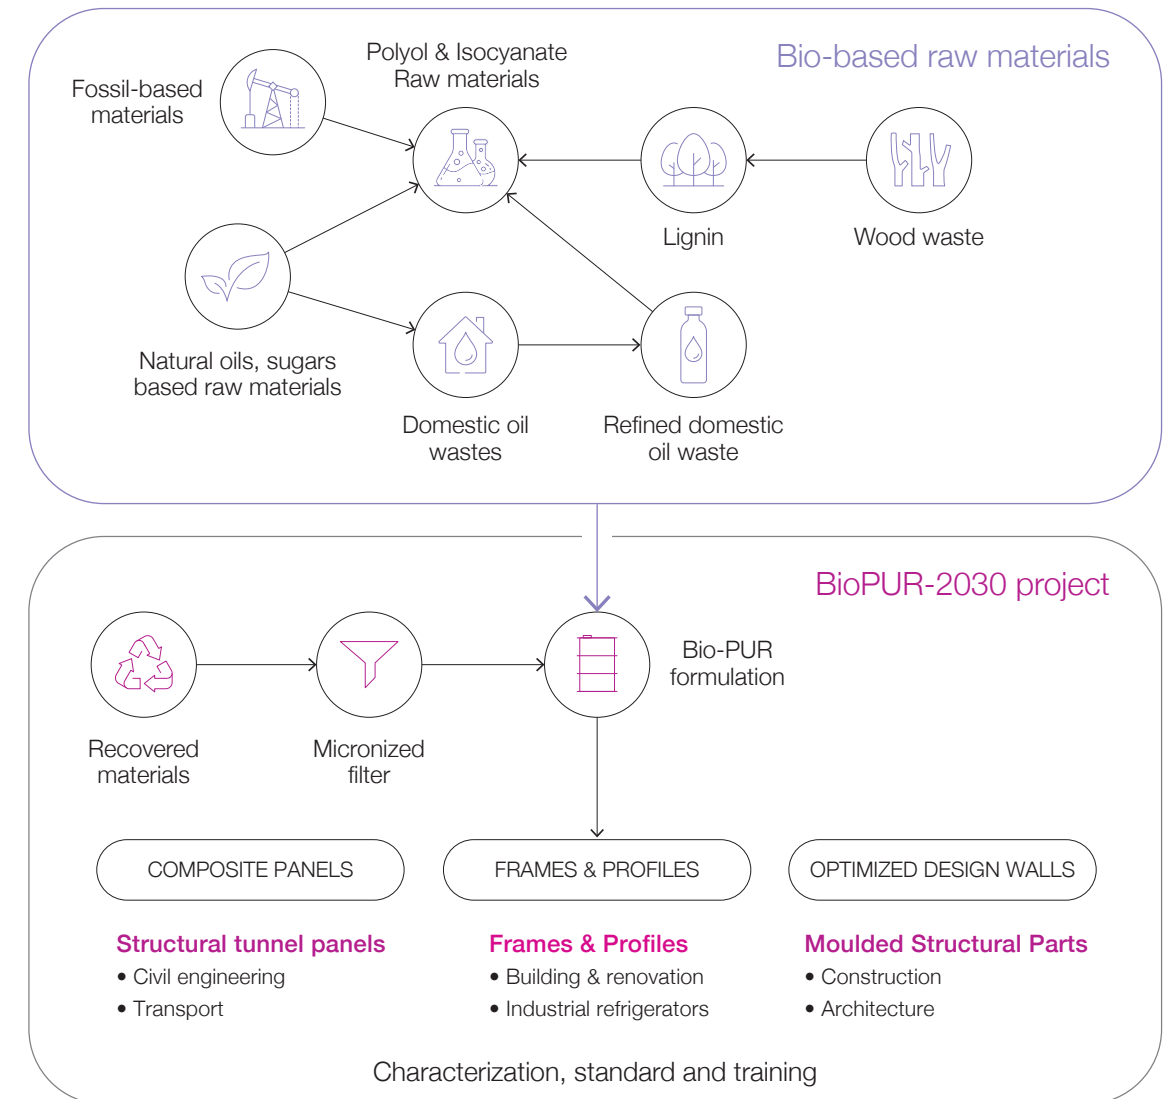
Bio-based raw materials

Fossil-based materials

Polyol & Isocyanate Raw materials

Lignin

Wood waste

Natural oils, sugars based raw materials

Domestic oil wastes

Refined domestic oil waste

BioPUR-2030 project

Recovered materials

Micronized filter

Bio-PUR formulation

COMPOSITE PANELS

FRAMES & PROFILES

OPTIMIZED DESIGN WALLS

Structural tunnel panels
• Civil engineering
• Transport

Frames & Profiles
• Building & renovation
• Industrial refrigerators

Moulded Structural Parts
• Construction
• Architecture

Characterization, standard and training